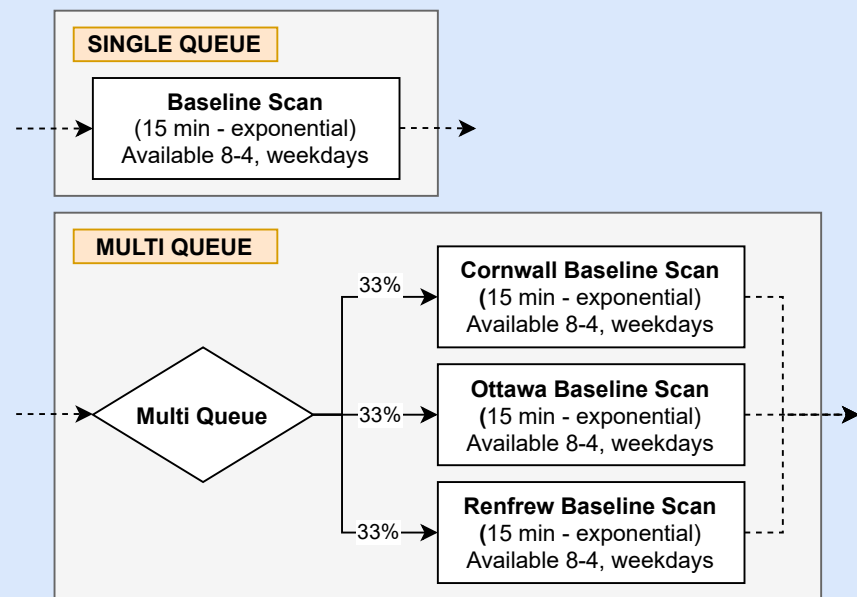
SINGLE QUEUE

Baseline Scan
(15 min - exponential)
Available 8-4, weekdays

MULTI QUEUE

Multi Queue

33%

33%

33%

Cornwall Baseline Scan
(15 min - exponential)
Available 8-4, weekdays

Ottawa Baseline Scan
(15 min - exponential)
Available 8-4, weekdays

Renfrew Baseline Scan
(15 min - exponential)
Available 8-4, weekdays